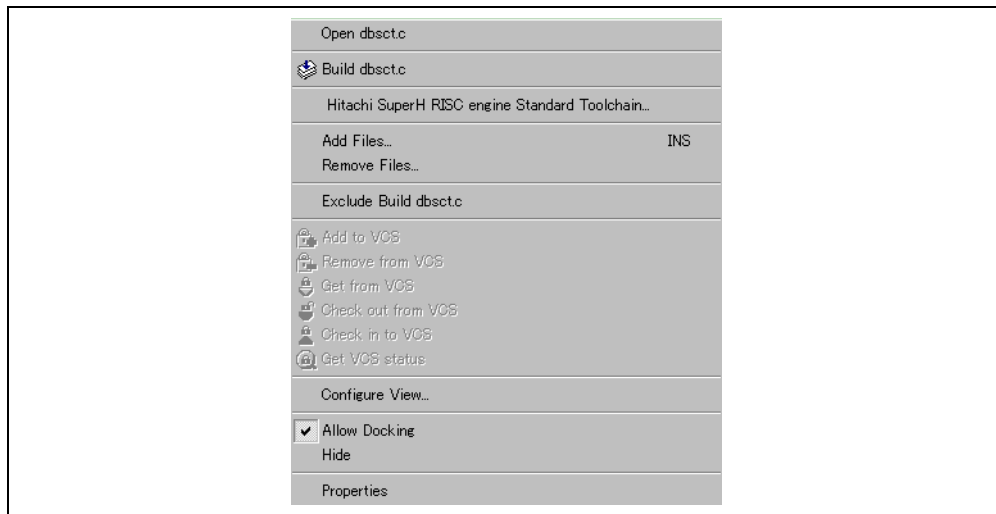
Open dbsct.c

Build dbsct.c

Hitachi SuperH RISC engine Standard Toolchain...

Add Files... INS
Remove Files...

Exclude Build dbsct.c

Add to VCS
Remove from VCS
Get from VCS
Check out from VCS
Check in to VCS
Get VCS status

Configure View...

Allow Docking
Hide

Properties